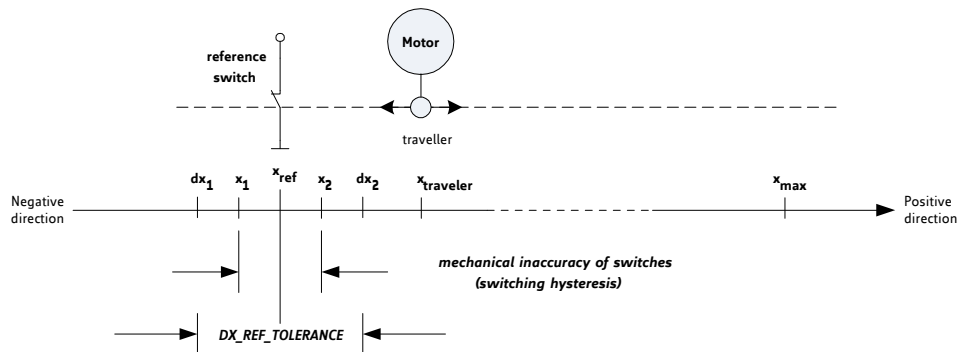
reference switch

Motor

traveller

Negative direction

$dx_1$ $x_1$ $x_{ref}$ $x_2$ $dx_2$ $x_{traveler}$ $x_{max}$

Positive direction

mechanical inaccuracy of switches (switching hysteresis)

DX_REF_TOLERANCE